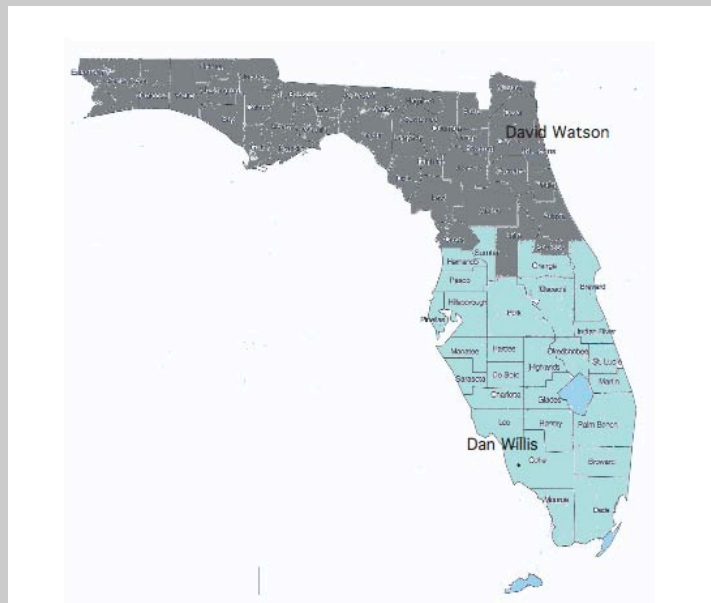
David Watson

Hernando
Orange
Pasco
Osceola
Brevard
Hillsborough
Pinellas
Polk
Indian River
Manatee
Hardee
Okeechobee
St. Lucie
Sarasota
De Soto
Highlands
Martin
Charlotte
Glades
Lee
Hendry
Palm Beach
Dan Willis
Collier
Broward
Monroe
Dade